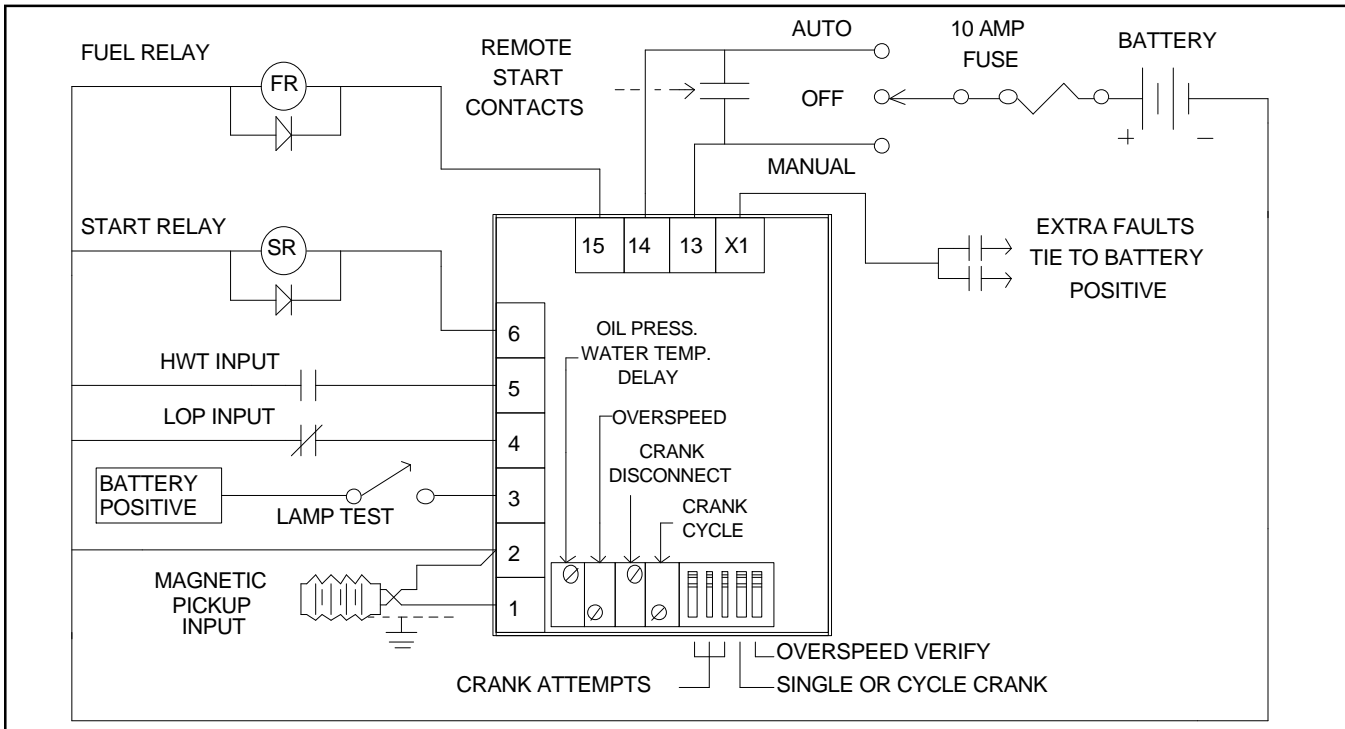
FUEL RELAY

FR

REMOTE START CONTACTS

AUTO

OFF

MANUAL

10 AMP FUSE

BATTERY

+

−

START RELAY

SR

15

14

13

X1

EXTRA FAULTS TIE TO BATTERY POSITIVE

6

OIL PRESS. WATER TEMP. DELAY

HWT INPUT

5

LOP INPUT

OVERSPEED

4

CRANK DISCONNECT

BATTERY POSITIVE

3

LAMP TEST

CRANK CYCLE

2

MAGNETIC PICKUP INPUT

1

OVERSPEED VERIFY

CRANK ATTEMPTS

SINGLE OR CYCLE CRANK